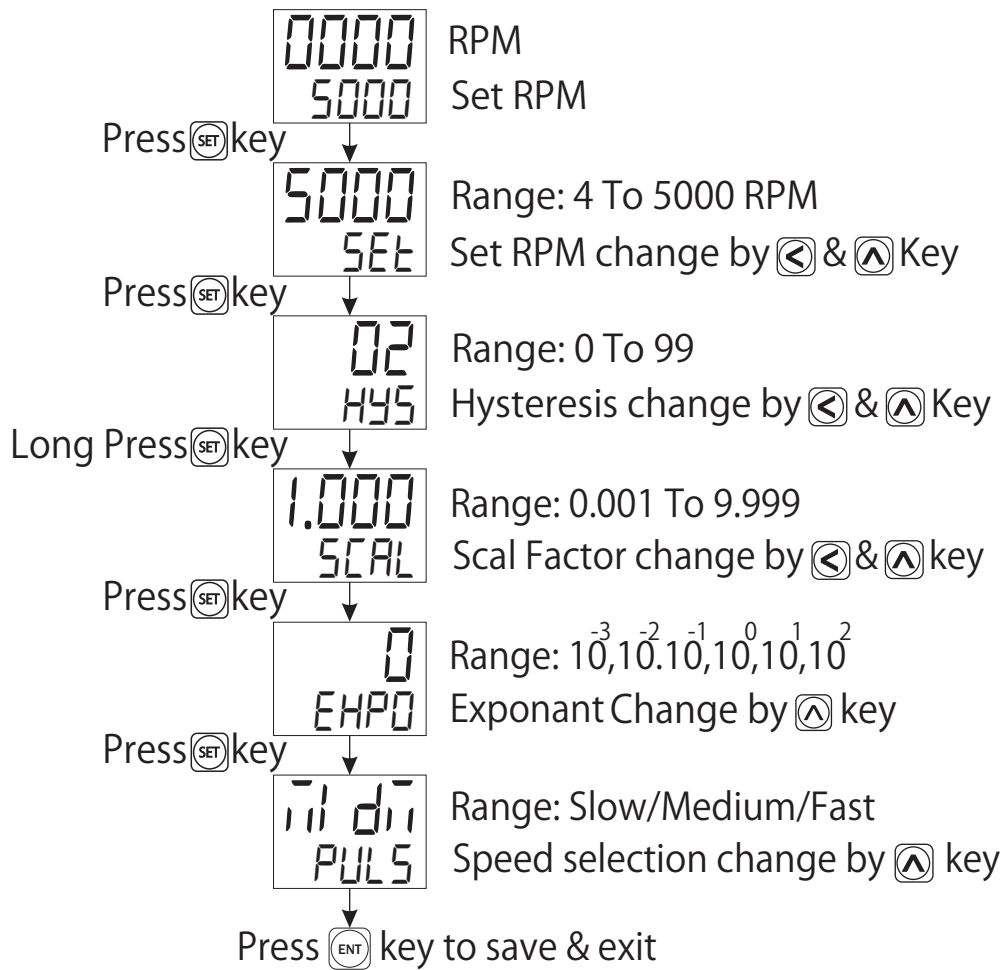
0000
5000
RPM
Set RPM

Press SET key

5000
SEt
Range: 4 To 5000 RPM
Set RPM change by < & ∧ Key

Press SET key

02
HYS
Range: 0 To 99
Hysteresis change by < & ∧ Key

Long Press SET key

1.000
SCAL
Range: 0.001 To 9.999
Scal Factor change by < & ∧ key

Press SET key

0
EHPO
Range: $10^{-3}$,$10^{-2}$.$10^{-1}$,$10^{0}$,$10^{1}$,$10^{2}$
Exponant Change by ∧ key

Press SET key

Mdm
PULS
Range: Slow/Medium/Fast
Speed selection change by ∧ key

Press ENT key to save & exit